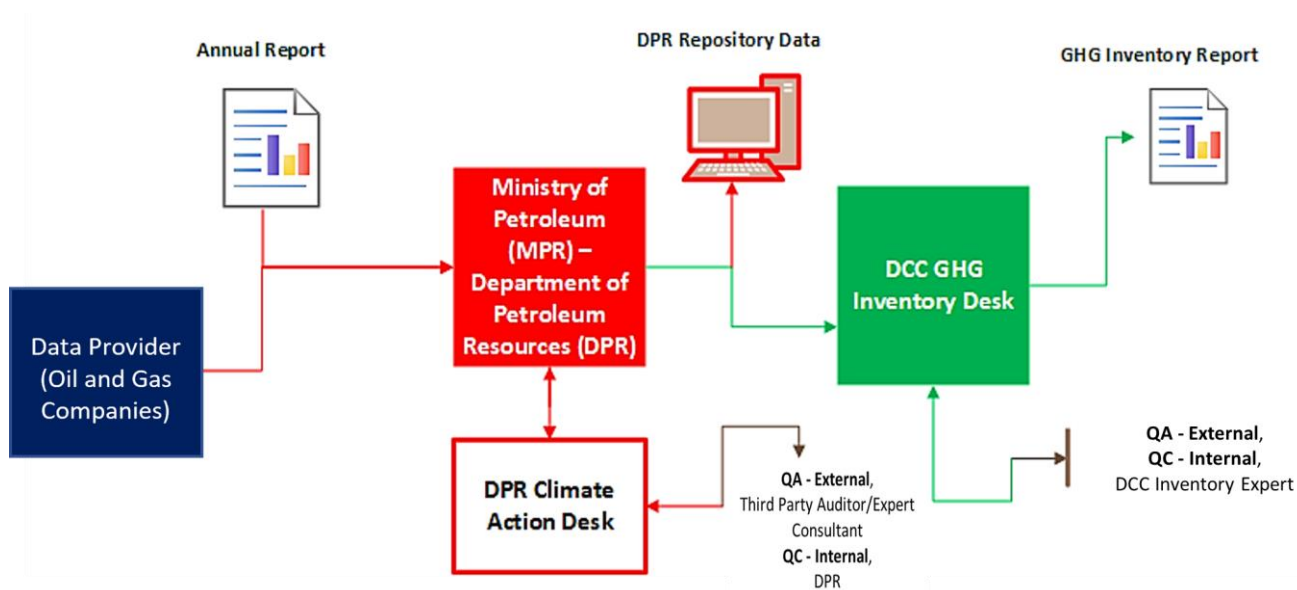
Annual Report

DPR Repository Data

GHG Inventory Report

Data Provider (Oil and Gas Companies)

Ministry of Petroleum (MPR) – Department of Petroleum Resources (DPR)

DCC GHG Inventory Desk

DPR Climate Action Desk

QA - External, Third Party Auditor/Expert Consultant
QC - Internal, DPR

QA - External,
QC - Internal,
DCC Inventory Expert